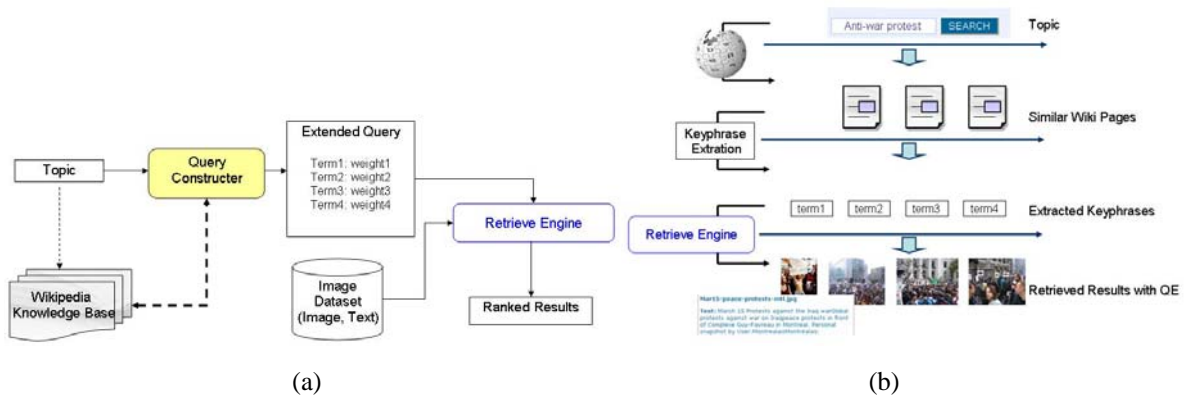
Topic

Query Constructer

Wikipedia Knowledge Base

Extended Query

Term1: weight1
Term2: weight2
Term3: weight3
Term4: weight4

Retrieve Engine

Image Dataset (Image, Text)

Ranked Results

(a)

Anti-war protest SEARCH

Topic

Similar Wiki Pages

Keyphrase Extration

term1 term2 term3 term4

Extracted Keyphrases

Retrieve Engine

Retrieved Results with QE

Mar15-peace-protests-mtl.jpg

Text: March 15 Protests against the Iraq war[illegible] protests against war on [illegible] protests in front of Complexe Guy-Favreau in Montreal. Personal snapshot by User:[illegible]

(b)